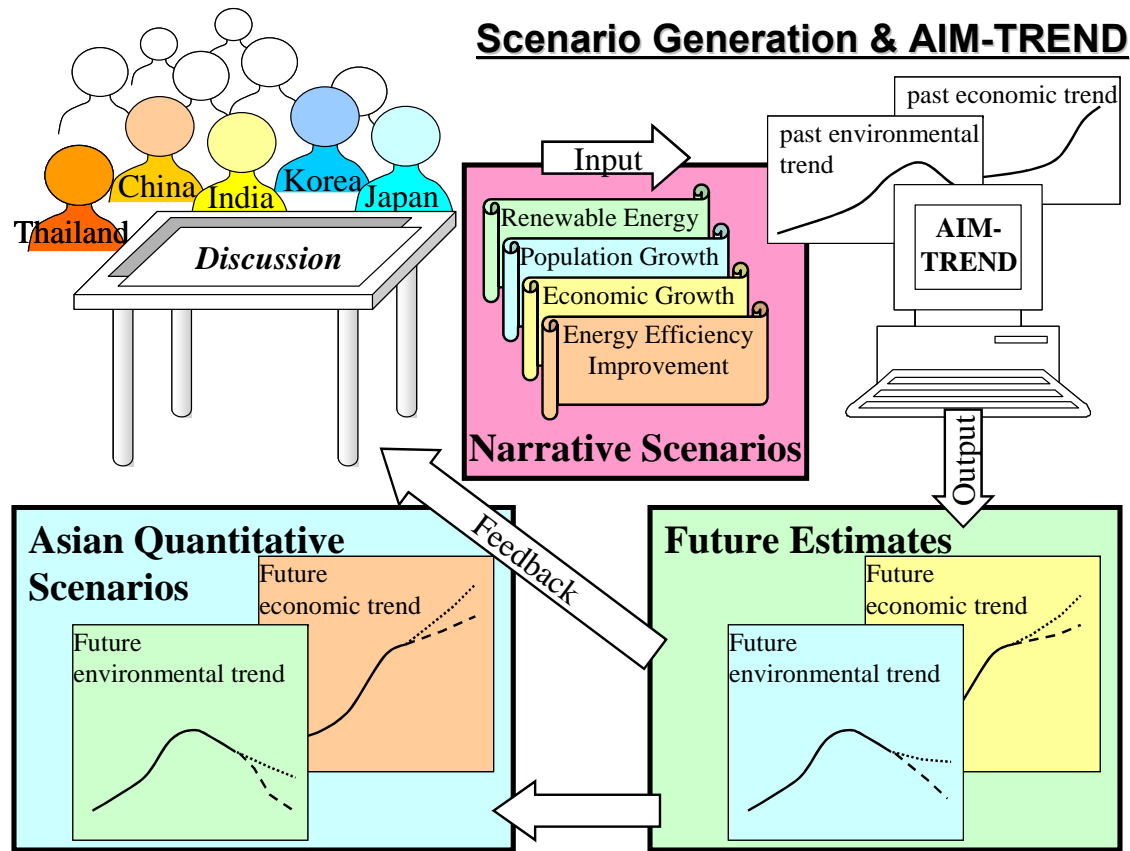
Scenario Generation & AIM-TREND

China
India
Korea
Japan
Thailand
Discussion

Input

Renewable Energy
Population Growth
Economic Growth
Energy Efficiency Improvement

Narrative Scenarios

past economic trend
past environmental trend
AIM-TREND

Output

Feedback

Asian Quantitative Scenarios
Future economic trend
Future environmental trend

Future Estimates
Future economic trend
Future environmental trend